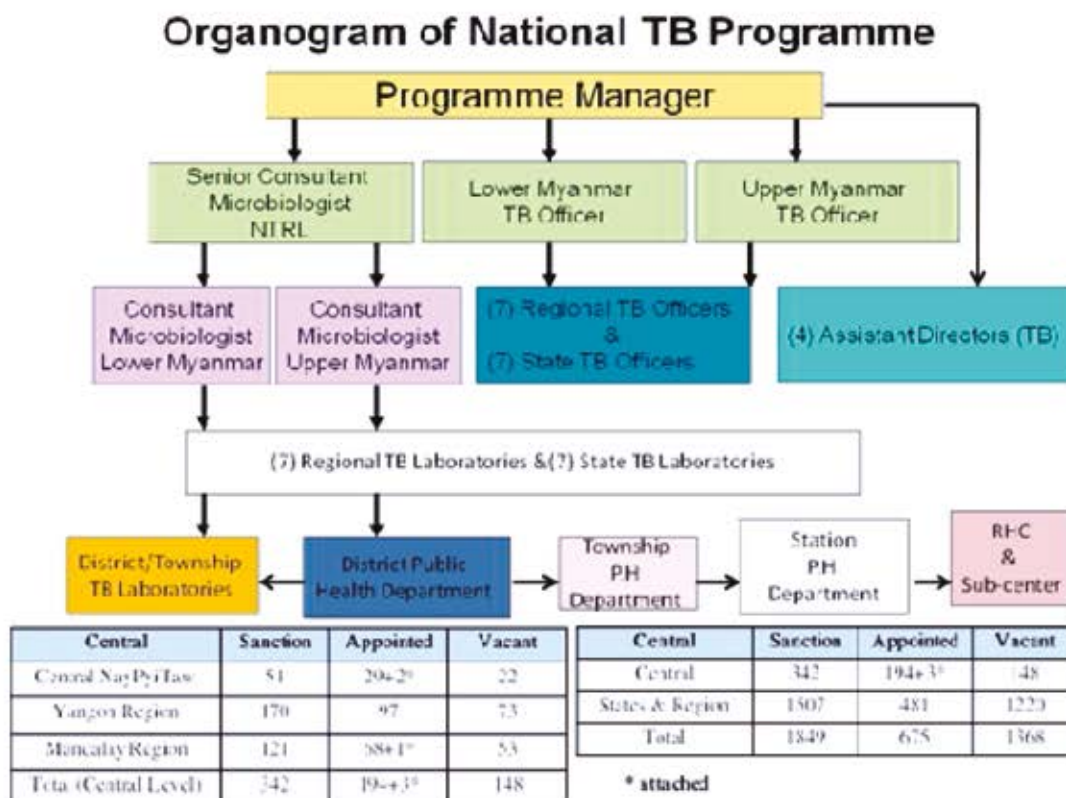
Organogram of National TB Programme

Programme Manager

Senior Consultant Microbiologist NTRL

Lower Myanmar TB Officer

Upper Myanmar TB Officer

Consultant Microbiologist Lower Myanmar

Consultant Microbiologist Upper Myanmar

(7) Regional TB Officers & (7) State TB Officers

(4) Assistant Directors (TB)

(7) Regional TB Laboratories &(7) State TB Laboratories

District/Township TB Laboratories

District Public Health Department

Township PH Department

Station PH Department

RHC & Sub-center

| Central | Sanction | Appointed | Vacant |
|---|---|---|---|
| Central NayPyiTaw | 51 | 29+2* | 22 |
| Yangon Region | 170 | 97 | 73 |
| Mandalay Region | 121 | 68+1* | 53 |
| Total (Central Level) | 342 | 194+3* | 148 |

| Central | Sanction | Appointed | Vacant |
|---|---|---|---|
| Central | 342 | 194+3* | 148 |
| States & Region | 1507 | 481 | 1220 |
| Total | 1849 | 675 | 1368 |

* attached